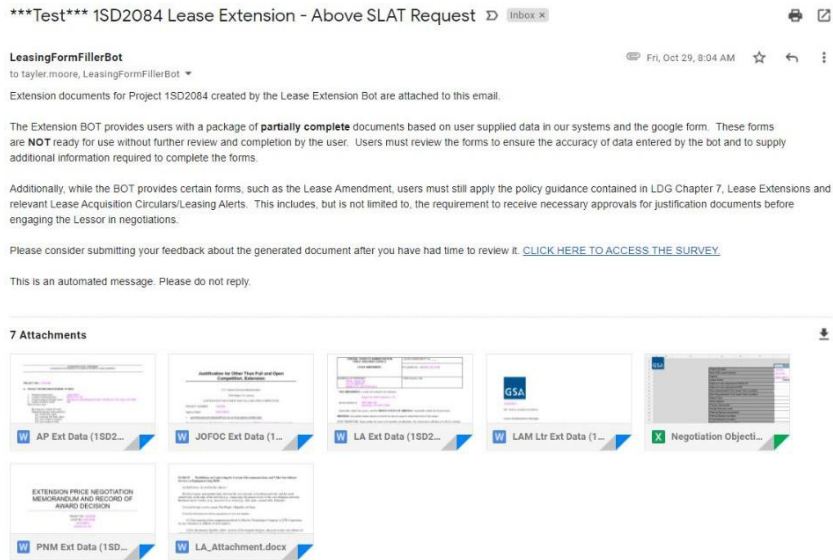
***Test*** 1SD2084 Lease Extension - Above SLAT Request Inbox ×

LeasingFormFillerBot
to tayler.moore, LeasingFormFillerBot

Fri, Oct 29, 8:04 AM

Extension documents for Project 1SD2084 created by the Lease Extension Bot are attached to this email.

The Extension BOT provides users with a package of **partially complete** documents based on user supplied data in our systems and the google form. These forms are **NOT** ready for use without further review and completion by the user. Users must review the forms to ensure the accuracy of data entered by the bot and to supply additional information required to complete the forms.

Additionally, while the BOT provides certain forms, such as the Lease Amendment, users must still apply the policy guidance contained in LDG Chapter 7, Lease Extensions and relevant Lease Acquisition Circulars/Leasing Alerts. This includes, but is not limited to, the requirement to receive necessary approvals for justification documents before engaging the Lessor in negotiations.

Please consider submitting your feedback about the generated document after you have had time to review it. CLICK HERE TO ACCESS THE SURVEY.

This is an automated message. Please do not reply.

7 Attachments

AP Ext Data (1SD2...

Justification for Other Than Full and Open Competition, Extension

JOFOC Ext Data (1...

LEASE AMENDMENT

LA Ext Data (1SD2...

GSA

LAM Ltr Ext Data (1...

Negotiation Objecti...

EXTENSION PRICE NEGOTIATION MEMORANDUM AND RECORD OF AWARD DECISION

PNM Ext Data (1SD...

LA_Attachment.docx